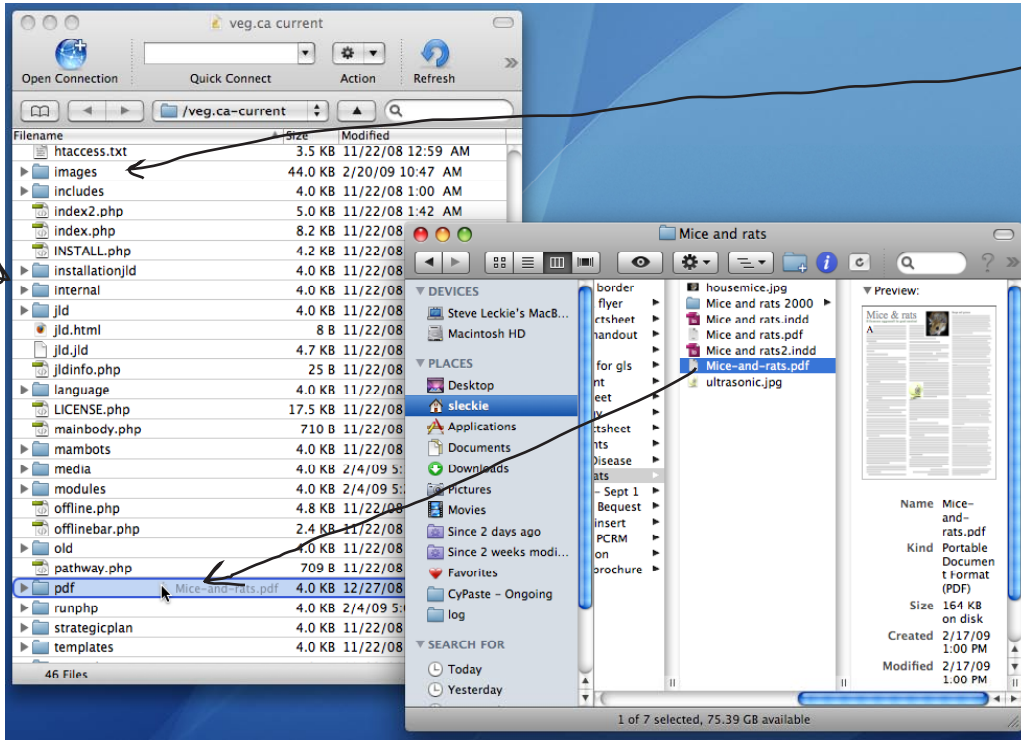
veg.ca current

Open Connection | Quick Connect | Action | Refresh

/veg.ca-current

| Filename | Size | Modified |
|---|---|---|
| htaccess.txt | 3.5 KB | 11/22/08 12:59 AM |
| images | 44.0 KB | 2/20/09 10:47 AM |
| includes | 4.0 KB | 11/22/08 1:00 AM |
| index2.php | 5.0 KB | 11/22/08 1:42 AM |
| index.php | 8.2 KB | 11/22/08 |
| INSTALL.php | 4.2 KB | 11/22/08 |
| installationjld | 4.0 KB | 11/22/08 |
| internal | 4.0 KB | 11/22/08 |
| jld | 4.0 KB | 11/22/08 |
| jld.html | 8 B | 11/22/08 |
| jld.jld | 4.7 KB | 11/22/08 |
| jldinfo.php | 25 B | 11/22/08 |
| language | 4.0 KB | 11/22/08 |
| LICENSE.php | 17.5 KB | 11/22/08 |
| mainbody.php | 710 B | 11/22/08 |
| mambots | 4.0 KB | 11/22/08 |
| media | 4.0 KB | 2/4/09 |
| modules | 4.0 KB | 2/4/09 |
| offline.php | 4.8 KB | 11/22/08 |
| offlinebar.php | 2.4 KB | 11/22/08 |
| old | 4.0 KB | 11/22/08 |
| pathway.php | 709 B | 11/22/08 |
| pdf | 4.0 KB | 12/27/08 |
| runphp | 4.0 KB | 2/4/09 |
| strategicplan | 4.0 KB | 11/22/08 |
| templates | 4.0 KB | 11/22/08 |

Mice-and-rats.pdf

46 Files

Mice and rats

DEVICES
Steve Leckie's MacB...
Macintosh HD
PLACES
Desktop
sleckie
Applications
Documents
Downloads
Pictures
Movies
Since 2 days ago
Since 2 weeks modi...
Favorites
CyPaste – Ongoing
log
SEARCH FOR
Today
Yesterday

border
flyer
ctsheet
handout
for gls
nt
eet
y
ctsheet
nts
Disease
ats
– Sept 1
Bequest
insert
PCRM
on
brochure

housemice.jpg
Mice and rats 2000
Mice and rats.indd
Mice and rats.pdf
Mice and rats2.indd
Mice-and-rats.pdf
ultrasonic.jpg

Preview:
Mice & rats

Name Mice-and-rats.pdf
Kind Portable Document Format (PDF)
Size 164 KB on disk
Created 2/17/09 1:00 PM
Modified 2/17/09 1:00 PM

1 of 7 selected, 75.39 GB available